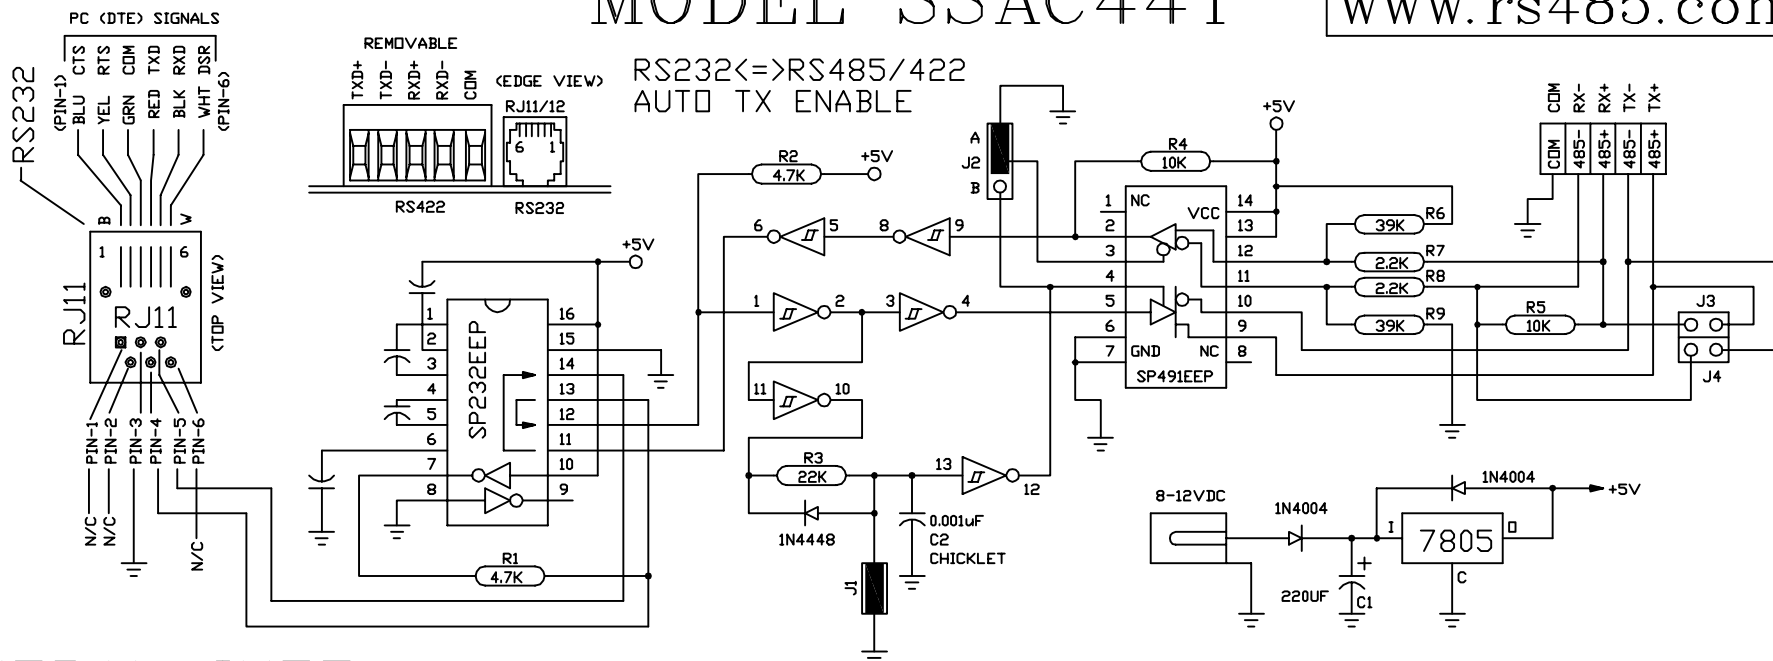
MODEL SSAC441
www.rs485.com

PC (DTE) SIGNALS
(PIN-1) CTS RTS COM TXD RXD DSR (PIN-6)
BLU YEL GRN RED BLK WHT

RS232

B W
1 6
RJ11
RJ11
(TOP VIEW)

PIN-1 PIN-2 PIN-3 PIN-4 PIN-5 PIN-6
N/C N/C N/C

REMOVABLE
TXD+ TXD- RXD+ RXD- COM
(EDGE VIEW)
RJ11/12
6 1
RS422
RS232

RS232<=>RS485/422
AUTO TX ENABLE

R2
4.7K
+5V

+5V
1 16
2 15
3 14
4 13
5 12
6 11
7 10
8 9
SP232EEP

R1
4.7K

6 5 8 9
1 2 3 4
11 10

R3
22K
1N4448
13 12
0.001uF
C2
CHICKLET
J1

A
J2
B

R4
10K
+5V
1 NC
2
3
4
5
6
7 GND
VCC 14
13
12
11
10
9
NC 8
SP491EEP

39K R6
2.2K R7
2.2K R8
39K R9
R5
10K

COM RX- RX+ TX- TX+
COM 485- 485+ 485- 485+

J3
J4

8-12VDC
1N4004
1N4004
+5V
I
7805
O
C
220UF
+
C1